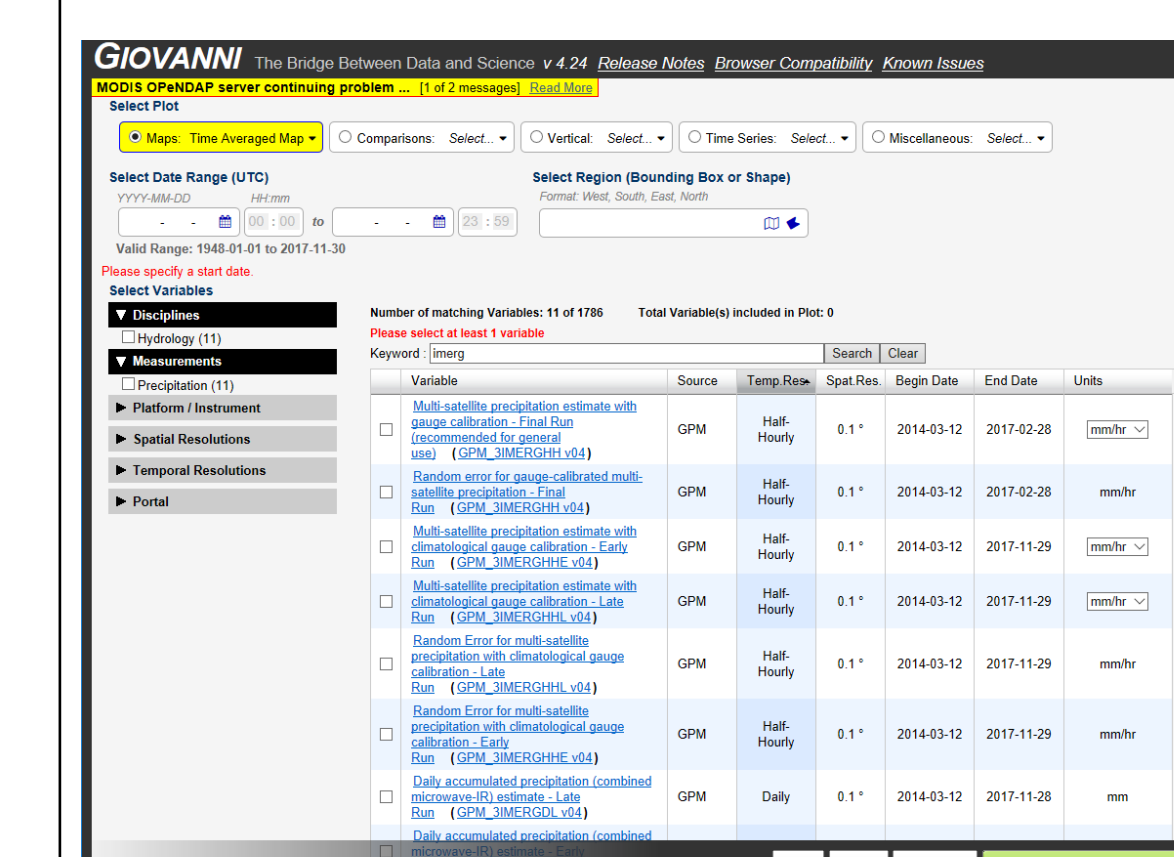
GIOVANNI The Bridge Between Data and Science v 4.24 Release Notes Browser Compatibility Known Issues

MODIS OPeNDAP server continuing problem ... [1 of 2 messages] Read More

Select Plot

Maps: Time Averaged Map | Comparisons: Select... | Vertical: Select... | Time Series: Select... | Miscellaneous: Select...

Select Date Range (UTC)
YYYY-MM-DD HH:mm
- - 00 : 00 to - - 23 : 59
Valid Range: 1948-01-01 to 2017-11-30

Select Region (Bounding Box or Shape)
Format: West, South, East, North

Please specify a start date.

Select Variables

▼ Disciplines
Hydrology (11)
▼ Measurements
Precipitation (11)
► Platform / Instrument
► Spatial Resolutions
► Temporal Resolutions
► Portal

Number of matching Variables: 11 of 1786 Total Variable(s) included in Plot: 0
Please select at least 1 variable
Keyword : imerg Search Clear

| | Variable | Source | Temp.Res. | Spat.Res. | Begin Date | End Date | Units |
|---|---|---|---|---|---|---|---|
| ☐ | Multi-satellite precipitation estimate with gauge calibration - Final Run (recommended for general use) (GPM_3IMERGHH v04) | GPM | Half-Hourly | 0.1 ° | 2014-03-12 | 2017-02-28 | mm/hr |
| ☐ | Random error for gauge-calibrated multi-satellite precipitation - Final Run (GPM_3IMERGHH v04) | GPM | Half-Hourly | 0.1 ° | 2014-03-12 | 2017-02-28 | mm/hr |
| ☐ | Multi-satellite precipitation estimate with climatological gauge calibration - Early Run (GPM_3IMERGHHE v04) | GPM | Half-Hourly | 0.1 ° | 2014-03-12 | 2017-11-29 | mm/hr |
| ☐ | Multi-satellite precipitation estimate with climatological gauge calibration - Late Run (GPM_3IMERGHHL v04) | GPM | Half-Hourly | 0.1 ° | 2014-03-12 | 2017-11-29 | mm/hr |
| ☐ | Random Error for multi-satellite precipitation with climatological gauge calibration - Late Run (GPM_3IMERGHHL v04) | GPM | Half-Hourly | 0.1 ° | 2014-03-12 | 2017-11-29 | mm/hr |
| ☐ | Random Error for multi-satellite precipitation with climatological gauge calibration - Early Run (GPM_3IMERGHHE v04) | GPM | Half-Hourly | 0.1 ° | 2014-03-12 | 2017-11-29 | mm/hr |
| ☐ | Daily accumulated precipitation (combined microwave-IR) estimate - Late Run (GPM_3IMERGDL v04) | GPM | Daily | 0.1 ° | 2014-03-12 | 2017-11-28 | mm |
| ☐ | Daily accumulated precipitation (combined microwave-IR) estimate - Early | | | | | | |